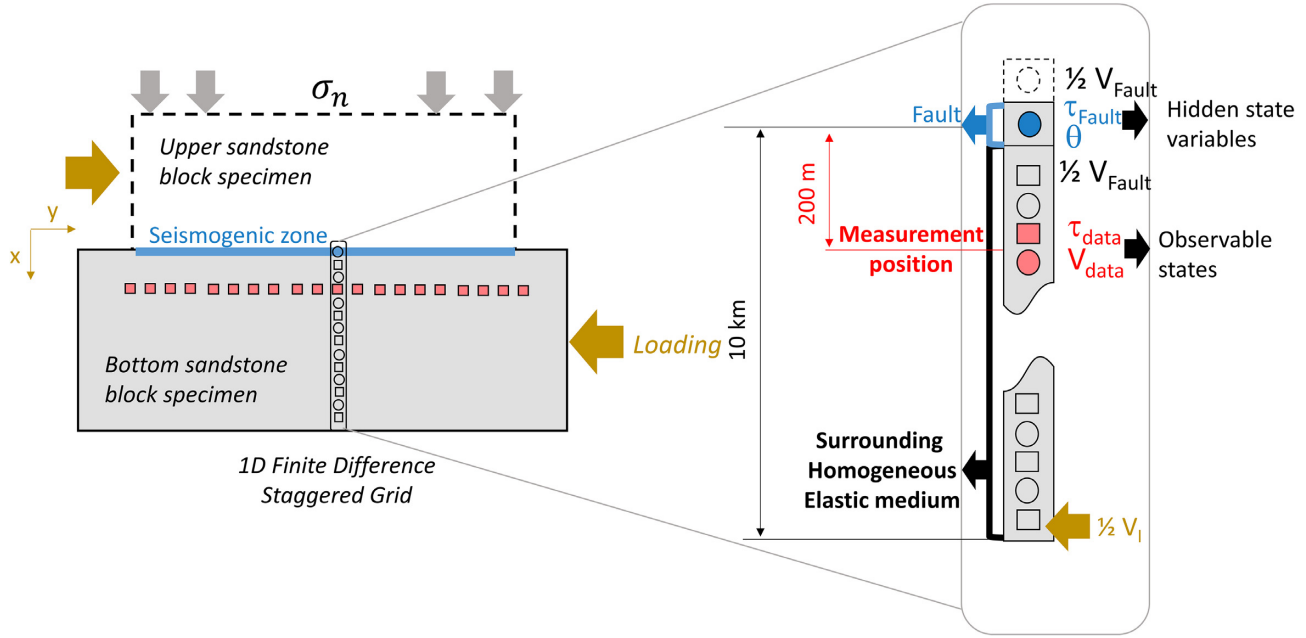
$\sigma_n$

Upper sandstone block specimen

y

x

Seismogenic zone

Bottom sandstone block specimen

Loading

1D Finite Difference Staggered Grid

½ $V_{Fault}$

Fault

$\tau_{Fault}$

$\theta$

Hidden state variables

200 m

½ $V_{Fault}$

Measurement position

$\tau_{data}$

$V_{data}$

Observable states

10 km

Surrounding Homogeneous Elastic medium

½ $V_l$